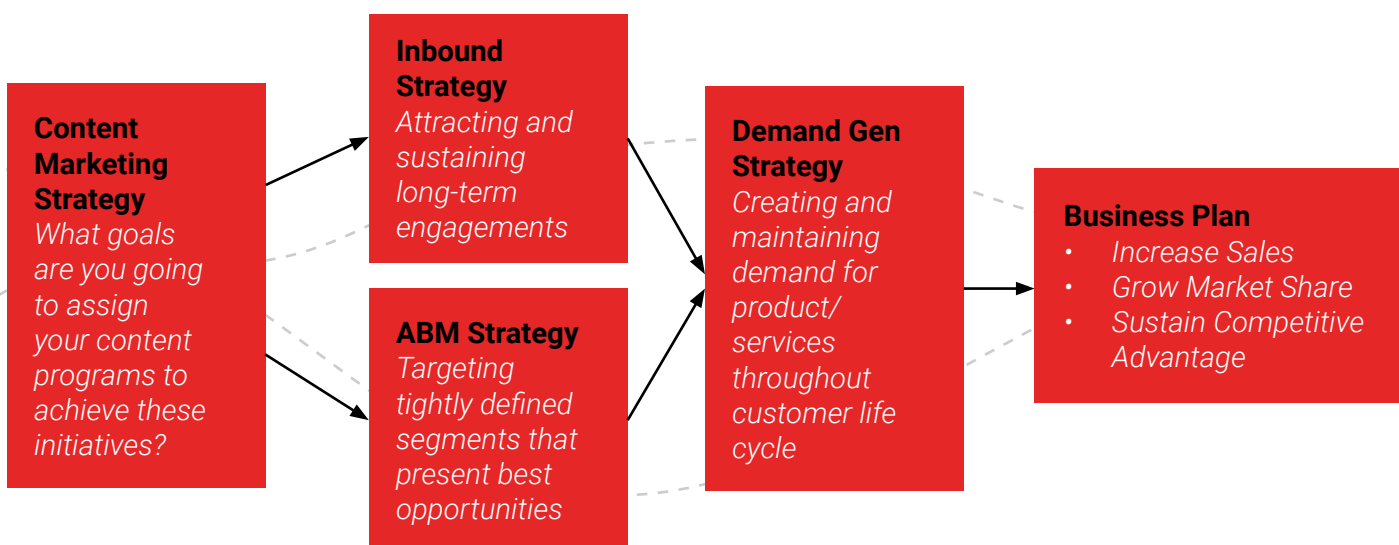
**Content Marketing Strategy**
*What goals are you going to assign your content programs to achieve these initiatives?*

**Inbound Strategy**
*Attracting and sustaining long-term engagements*

**ABM Strategy**
*Targeting tightly defined segments that present best opportunities*

**Demand Gen Strategy**
*Creating and maintaining demand for product/ services throughout customer life cycle*

**Business Plan**
- *Increase Sales*
- *Grow Market Share*
- *Sustain Competitive Advantage*